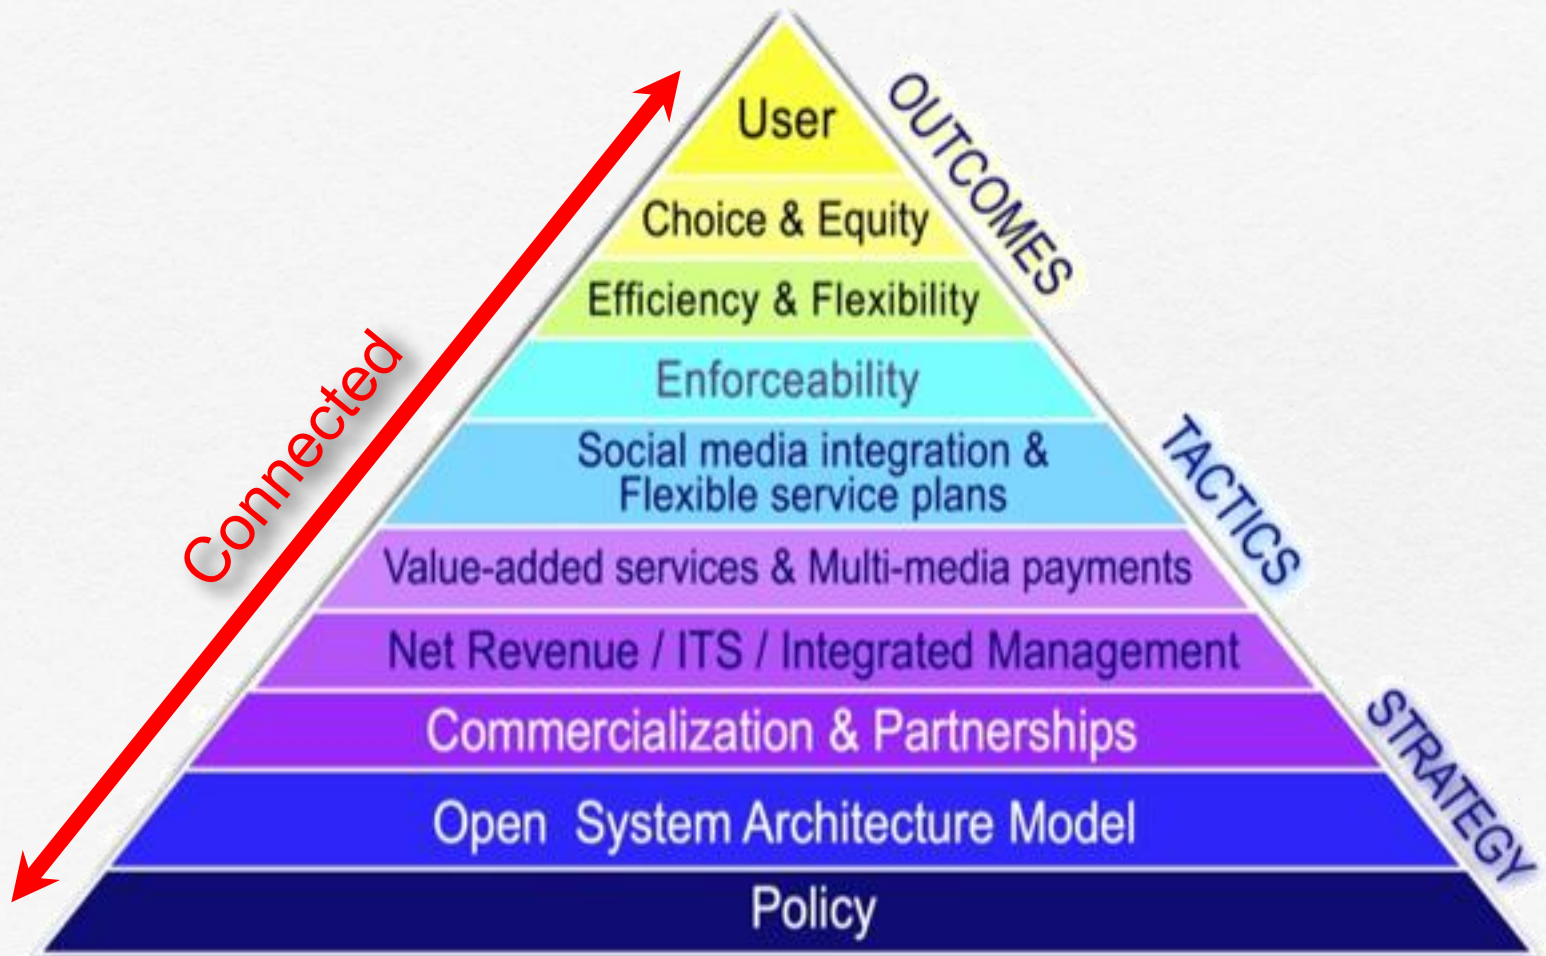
Connected

User
Choice & Equity
Efficiency & Flexibility
Enforceability
Social media integration & Flexible service plans
Value-added services & Multi-media payments
Net Revenue / ITS / Integrated Management
Commercialization & Partnerships
Open System Architecture Model
Policy

OUTCOMES
TACTICS
STRATEGY